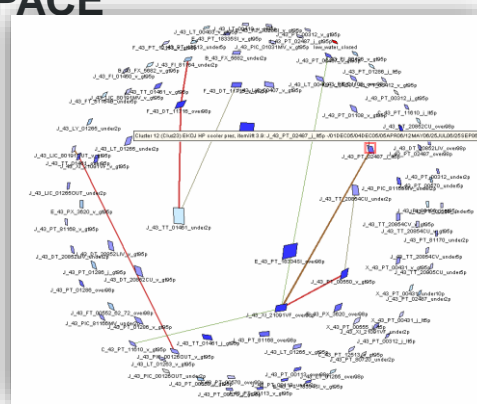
PACE

J_43_LT_00408_v_gf95p
J_43_PT_02467_v_gf95p
J_43_PIC_01031NIV_v_gf95p
low_water_closed
B_43_FX_5662_undei2p
B_43_FX_5662_v_gf95p
J_43_LT_01480_v_gf95p
J_43_TT_01481_v_gf95p
J_43_DT_01287_v_gf95p
J_43_DT_11116_overi6p
J_43_LY_01265_undei2p
J_43_LT_01268_undei2p
J_43_LIC_00101OUT_undei2p
J_43_TT_01481_undei2p
Cluster 12 (Ela(23)) EHDJ HP cooler pres. ifadsVt 3 B: J_43_PT_02467_v_gf95p
J_43_PT_01288_v_gf95p
J_43_PT_00312_v_gf95p
J_43_PT_11610_v_gf95p
J_43_PT_02467_overi6p
J_43_TT_20852CU_undei2p
J_43_FX_5820_v_gf95p
J_43_PT_01155_v_gf95p
J_43_TT_20852LIV_v_gf95p
J_43_PT_01265_v_gf95p
J_43_TT_20852CU_v_gf95p
J_43_PT_01266_undei2p
J_43_PT_00312_undei2p
J_43_LT_01265_v_gf95p
J_43_TT_01481_v_gf95p
J_43_PIC_00126OUT_v_gf95p
J_43_PIC_00126OUT_undei2p
J_43_PT_01170_undei2p
J_43_PT_00312_lf5p
J_43_PT_02467_undei2p
J_43_PT_00312_lf5p